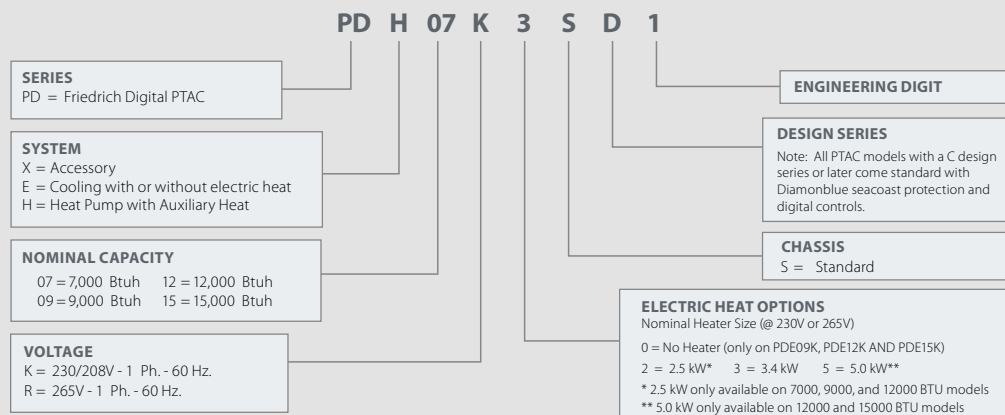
PD H 07 K 3 S D 1

SERIES
PD = Friedrich Digital PTAC

SYSTEM
X = Accessory
E = Cooling with or without electric heat
H = Heat Pump with Auxiliary Heat

NOMINAL CAPACITY
07 = 7,000 Btuh 12 = 12,000 Btuh
09 = 9,000 Btuh 15 = 15,000 Btuh

VOLTAGE
K = 230/208V - 1 Ph. - 60 Hz.
R = 265V - 1 Ph. - 60 Hz.

ENGINEERING DIGIT

DESIGN SERIES
Note: All PTAC models with a C design series or later come standard with Diamonblue seacoast protection and digital controls.

CHASSIS
S = Standard

ELECTRIC HEAT OPTIONS
Nominal Heater Size (@ 230V or 265V)

0 = No Heater (only on PDE09K, PDE12K AND PDE15K)
2 = 2.5 kW* 3 = 3.4 kW 5 = 5.0 kW**
* 2.5 kW only available on 7000, 9000, and 12000 BTU models
** 5.0 kW only available on 12000 and 15000 BTU models